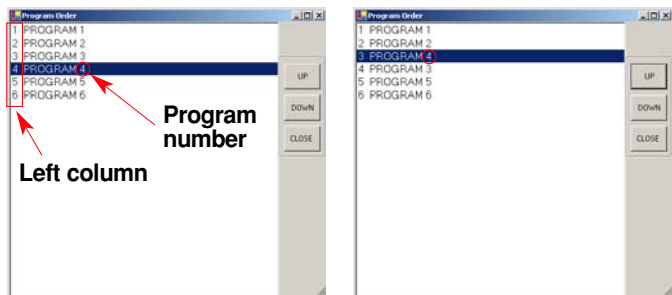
Program Order

1 PROGRAM 1
2 PROGRAM 2
3 PROGRAM 3
4 PROGRAM 4
5 PROGRAM 5
6 PROGRAM 6

UP
DOWN
CLOSE

Program number

Left column

Program Order

1 PROGRAM 1
2 PROGRAM 2
3 PROGRAM 4
4 PROGRAM 3
5 PROGRAM 5
6 PROGRAM 6

UP
DOWN
CLOSE